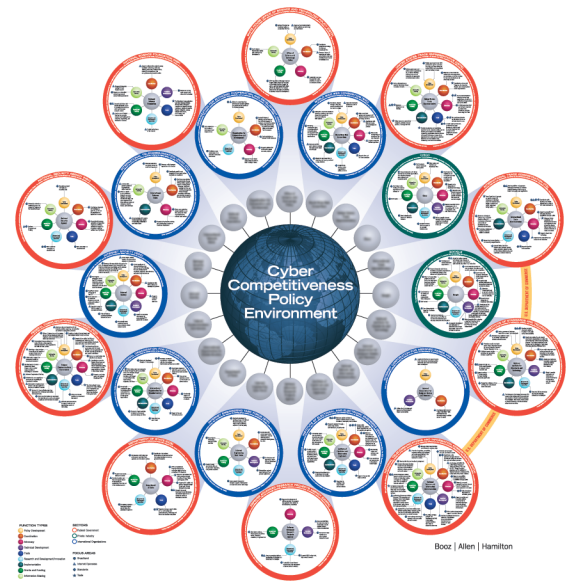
Cyber Competitiveness Policy Environment

FUNCTION TYPES
Policy Development
Coordination
Advisory
Standards Development
Trade
Research and Development/Innovation
Implementation
Grants and Funding
Information Sharing

SECTORS
Federal Government
Private Industry
International Organizations

FOCUS AREAS
Broadband
Internet Standards
Economics
Trade

Booz | Allen | Hamilton